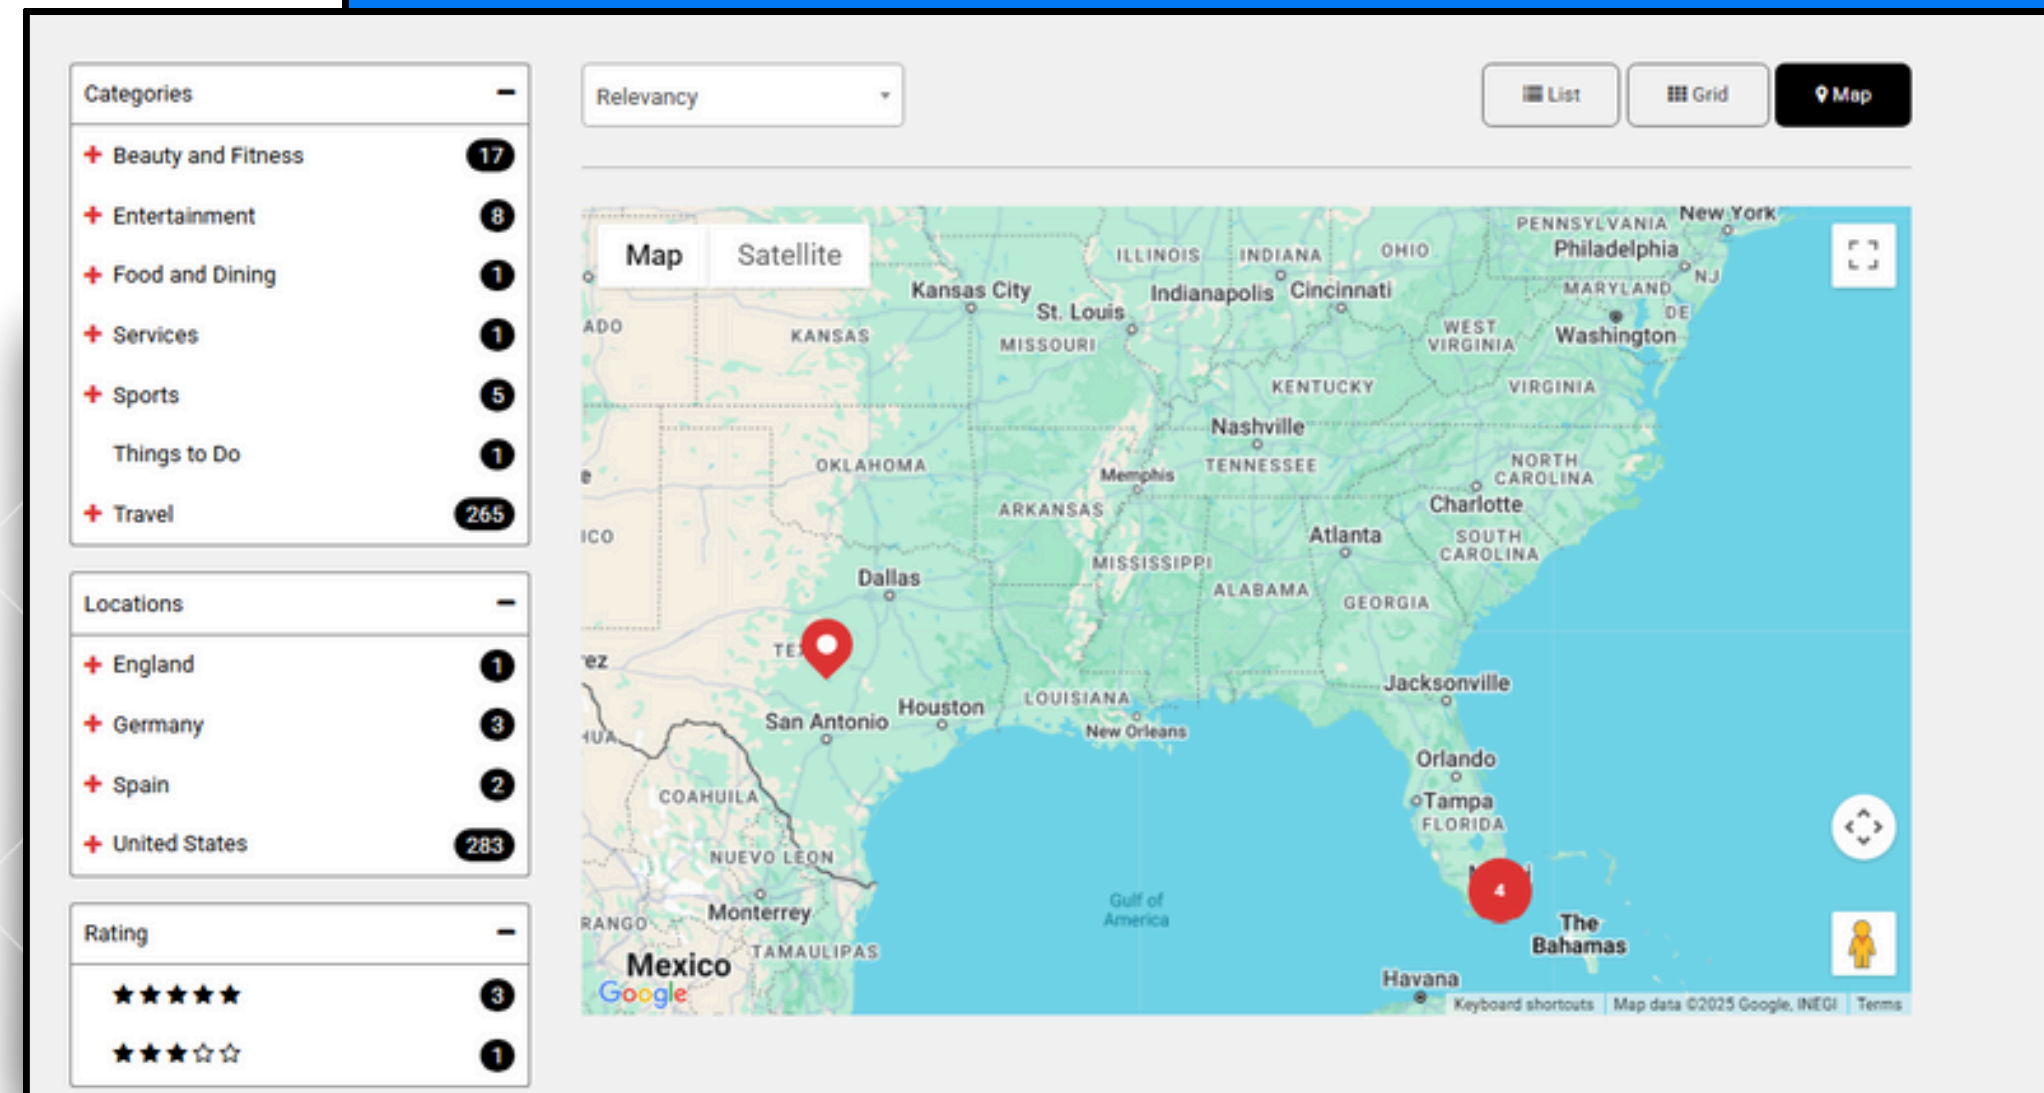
Categories −

+ Beauty and Fitness 17
+ Entertainment 8
+ Food and Dining 1
+ Services 1
+ Sports 5
Things to Do 1
+ Travel 265

Locations −

+ England 1
+ Germany 3
+ Spain 2
+ United States 283

Rating −

★★★★★ 3
★★★☆☆ 1

Relevancy

List Grid Map

Map Satellite

PENNSYLVANIA New York Philadelphia NJ MARYLAND DE Washington ILLINOIS INDIANA OHIO Kansas City St. Louis Indianapolis Cincinnati ADO KANSAS MISSOURI WEST VIRGINIA KENTUCKY VIRGINIA Nashville OKLAHOMA Memphis TENNESSEE NORTH CAROLINA Charlotte ARKANSAS ICO Atlanta SOUTH CAROLINA MISSISSIPPI ALABAMA Dallas GEORGIA TEX ez Jacksonville LOUISIANA Houston San Antonio New Orleans HUA Orlando COAHUILA Tampa FLORIDA NUEVO LEON 4 Gulf of America RANGO Monterrey The Bahamas TAMAULIPAS Mexico Havana

Google Keyboard shortcuts Map data ©2025 Google, INEGI Terms